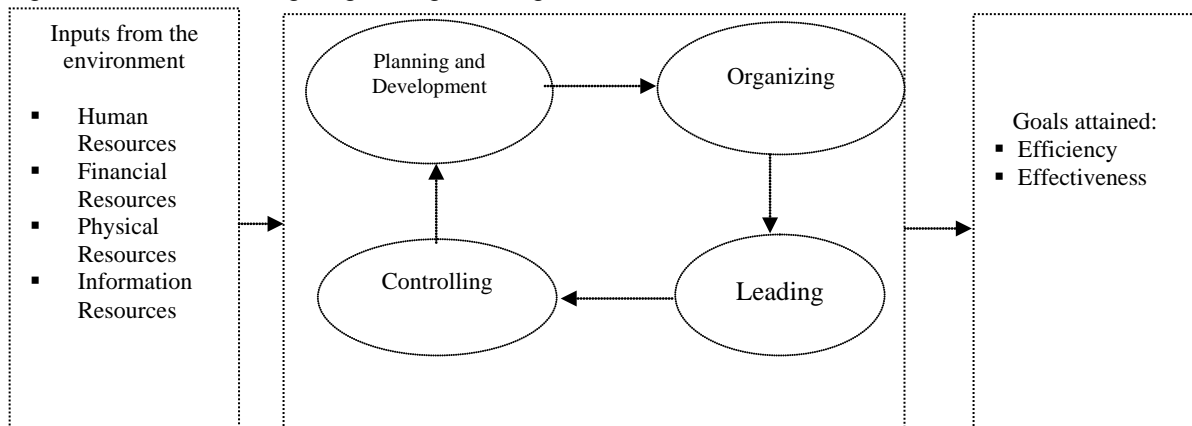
Inputs from the environment

- Human Resources
- Financial Resources
- Physical Resources
- Information Resources

Planning and Development

Organizing

Leading

Controlling

Goals attained:
- Efficiency
- Effectiveness